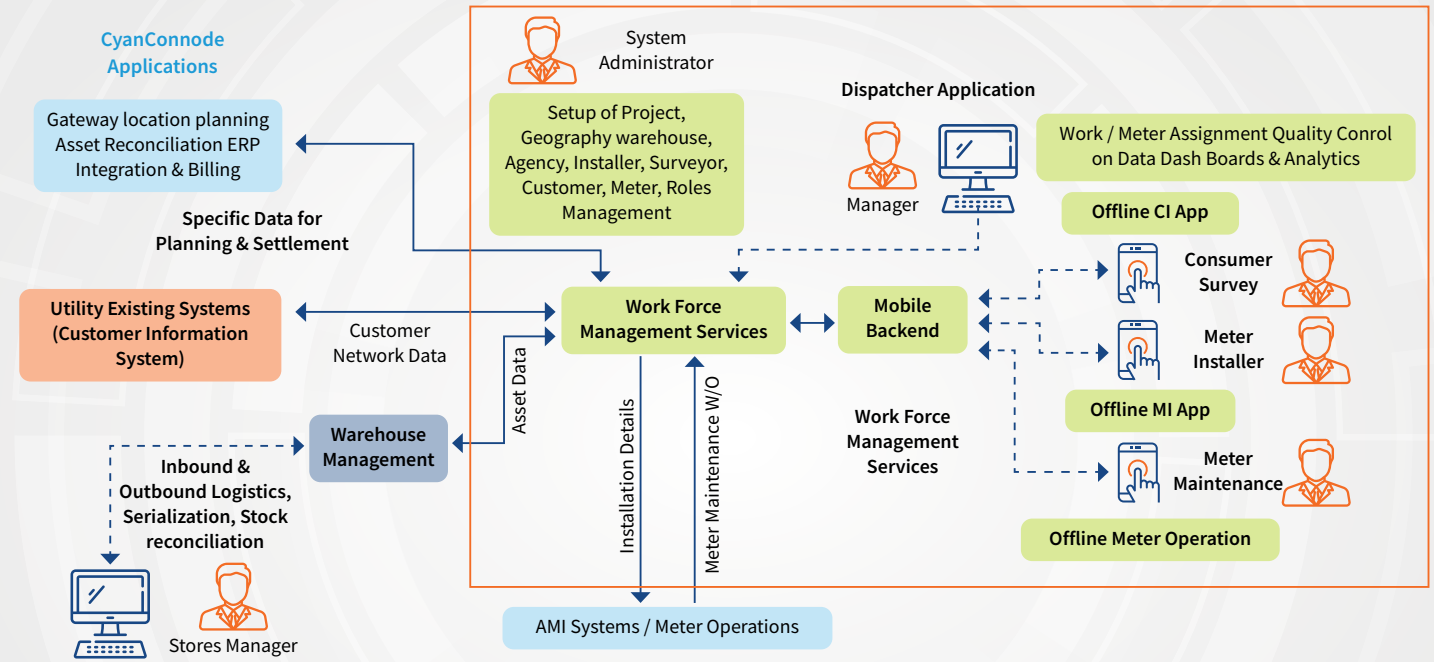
CyanConnode Applications

Gateway location planning Asset Reconciliation ERP Integration & Billing

Specific Data for Planning & Settlement

Utility Existing Systems (Customer Information System)

Customer Network Data

Asset Data

Warehouse Management

Inbound & Outbound Logistics, Serialization, Stock reconciliation

Stores Manager

System Administrator

Setup of Project, Geography warehouse, Agency, Installer, Surveyor, Customer, Meter, Roles Management

Dispatcher Application

Manager

Work / Meter Assignment Quality Conrol on Data Dash Boards & Analytics

Offline CI App

Consumer Survey

Work Force Management Services

Mobile Backend

Meter Installer

Offline MI App

Work Force Management Services

Meter Maintenance

Offline Meter Operation

Installation Details

Meter Maintenance W/O

AMI Systems / Meter Operations